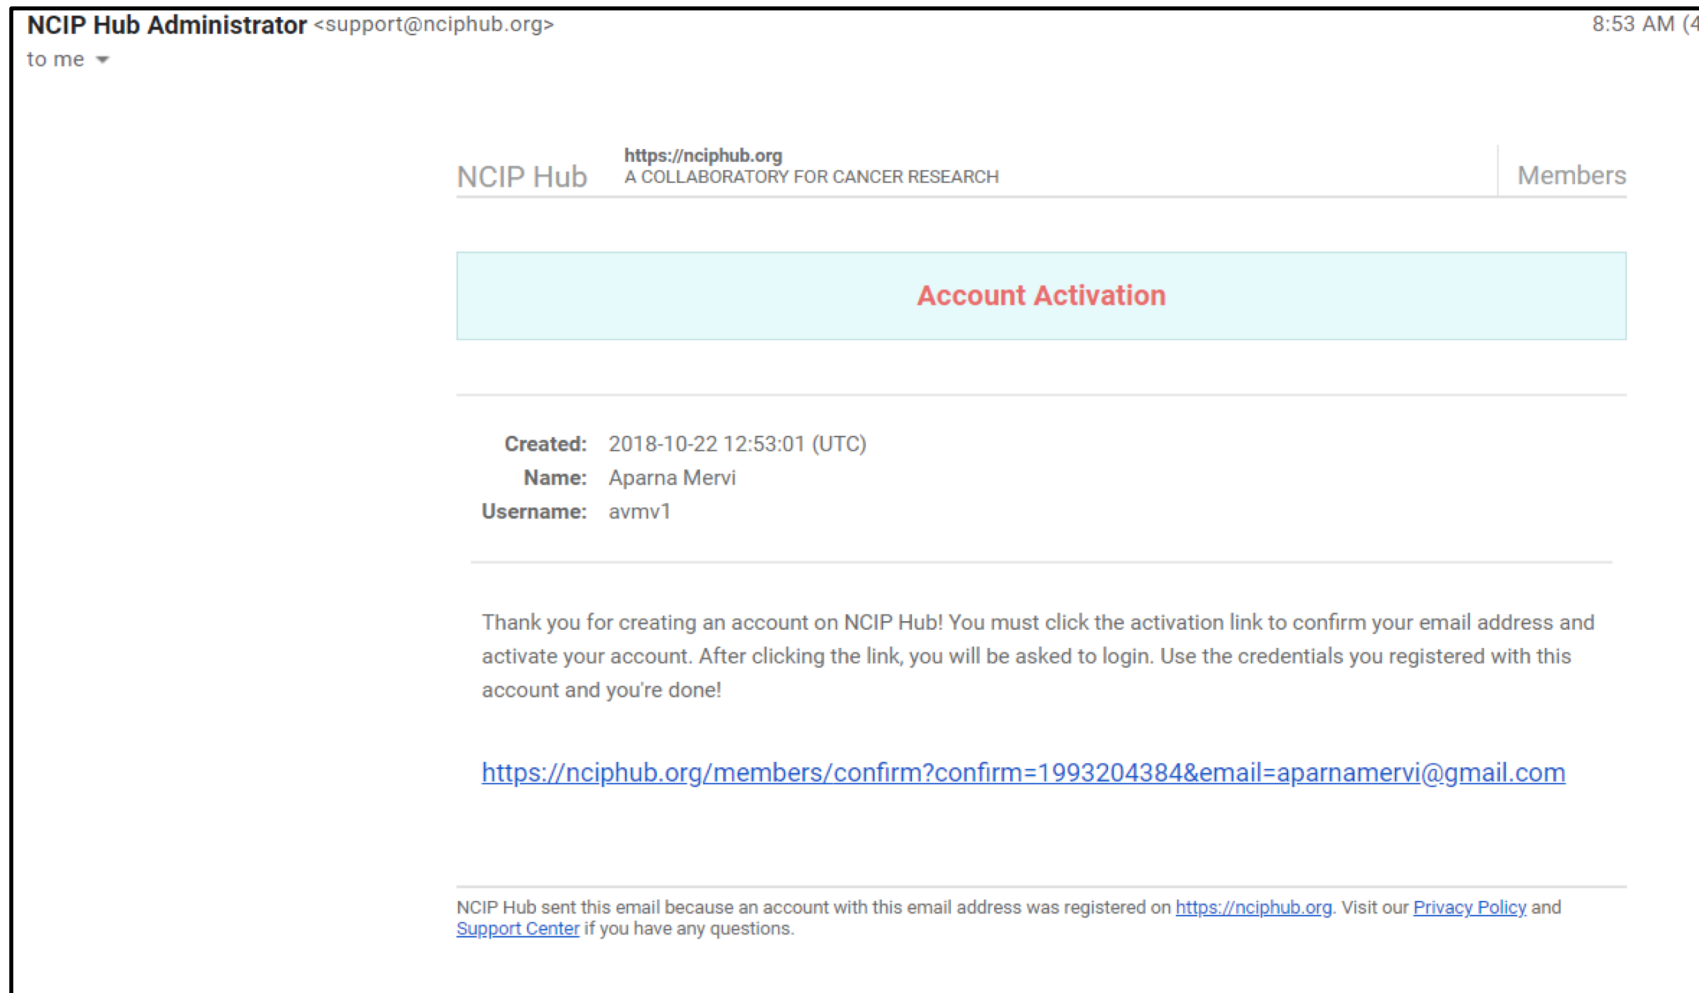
NCIP Hub Administrator <support@nciphub.org>
to me

8:53 AM (4

NCIP Hub
https://nciphub.org
A COLLABORATORY FOR CANCER RESEARCH
Members

Account Activation

| | |
|---|---|
| Created: | 2018-10-22 12:53:01 (UTC) |
| Name: | Aparna Mervi |
| Username: | avmv1 |

Thank you for creating an account on NCIP Hub! You must click the activation link to confirm your email address and activate your account. After clicking the link, you will be asked to login. Use the credentials you registered with this account and you're done!

https://nciphub.org/members/confirm?confirm=1993204384&email=aparnamervi@gmail.com

NCIP Hub sent this email because an account with this email address was registered on https://nciphub.org. Visit our Privacy Policy and Support Center if you have any questions.